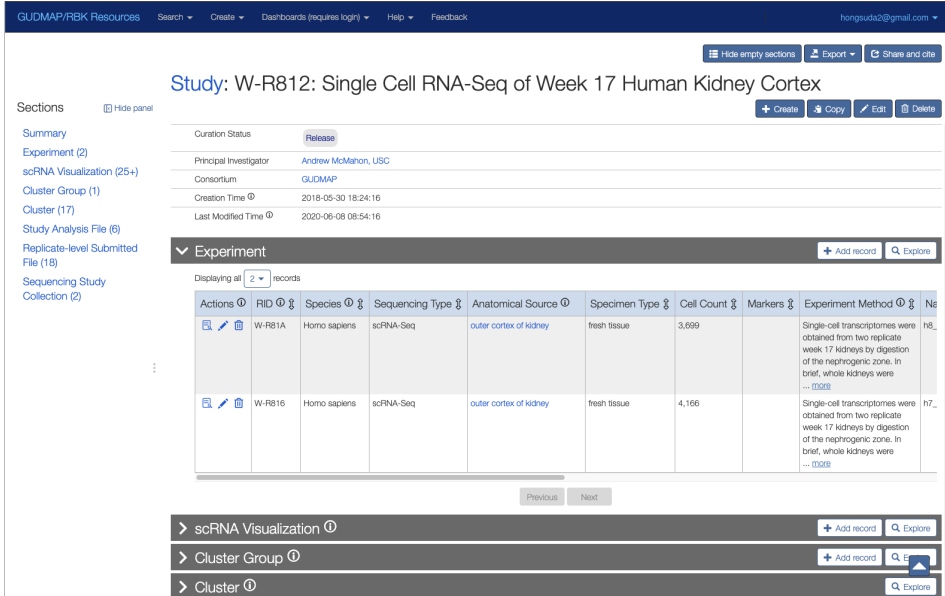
GUDMAP/RBK Resources Search ▾ Create ▾ Dashboards (requires login) ▾ Help ▾ Feedback hongsuda2@gmail.com ▾

Hide empty sections Export ▾ Share and cite

Study: W-R812: Single Cell RNA-Seq of Week 17 Human Kidney Cortex

+ Create Copy Edit Delete

Sections Hide panel

Summary
Experiment (2)
scRNA Visualization (25+)
Cluster Group (1)
Cluster (17)
Study Analysis File (6)
Replicate-level Submitted File (18)
Sequencing Study Collection (2)

| | |
|---|---|
| Curation Status | Release |
| Principal Investigator | Andrew McMahon, USC |
| Consortium | GUDMAP |
| Creation Time ⓘ | 2018-05-30 18:24:16 |
| Last Modified Time ⓘ | 2020-06-08 08:54:16 |

Experiment + Add record Explore

Displaying all 2 ▾ records

| Actions ⓘ | RID ⓘ | Species ⓘ | Sequencing Type | Anatomical Source ⓘ | Specimen Type | Cell Count | Markers | Experiment Method ⓘ | Na |
|---|---|---|---|---|---|---|---|---|---|
| | W-R81A | Homo sapiens | scRNA-Seq | outer cortex of kidney | fresh tissue | 3,699 | | Single-cell transcriptomes were obtained from two replicate week 17 kidneys by digestion of the nephrogenic zone. In brief, whole kidneys were ... more | h8_ |
| | W-R816 | Homo sapiens | scRNA-Seq | outer cortex of kidney | fresh tissue | 4,166 | | Single-cell transcriptomes were obtained from two replicate week 17 kidneys by digestion of the nephrogenic zone. In brief, whole kidneys were ... more | h7_ |

Previous Next

scRNA Visualization ⓘ + Add record Explore

Cluster Group ⓘ + Add record E

Cluster ⓘ Explore